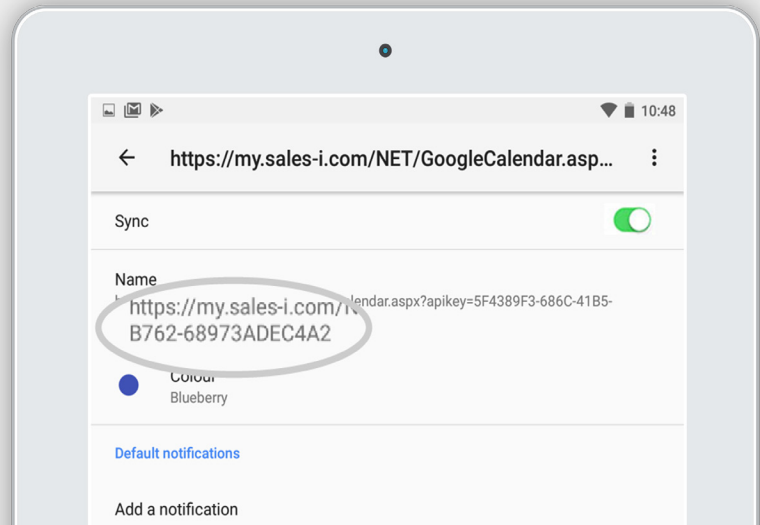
10:48

https://my.sales-i.com/NET/GoogleCalendar.asp...

Sync

Name

https://my.sales-i.com/N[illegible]lendar.aspx?apikey=5F4389F3-686C-41B5-B762-68973ADEC4A2

Colour
Blueberry

Default notifications

Add a notification